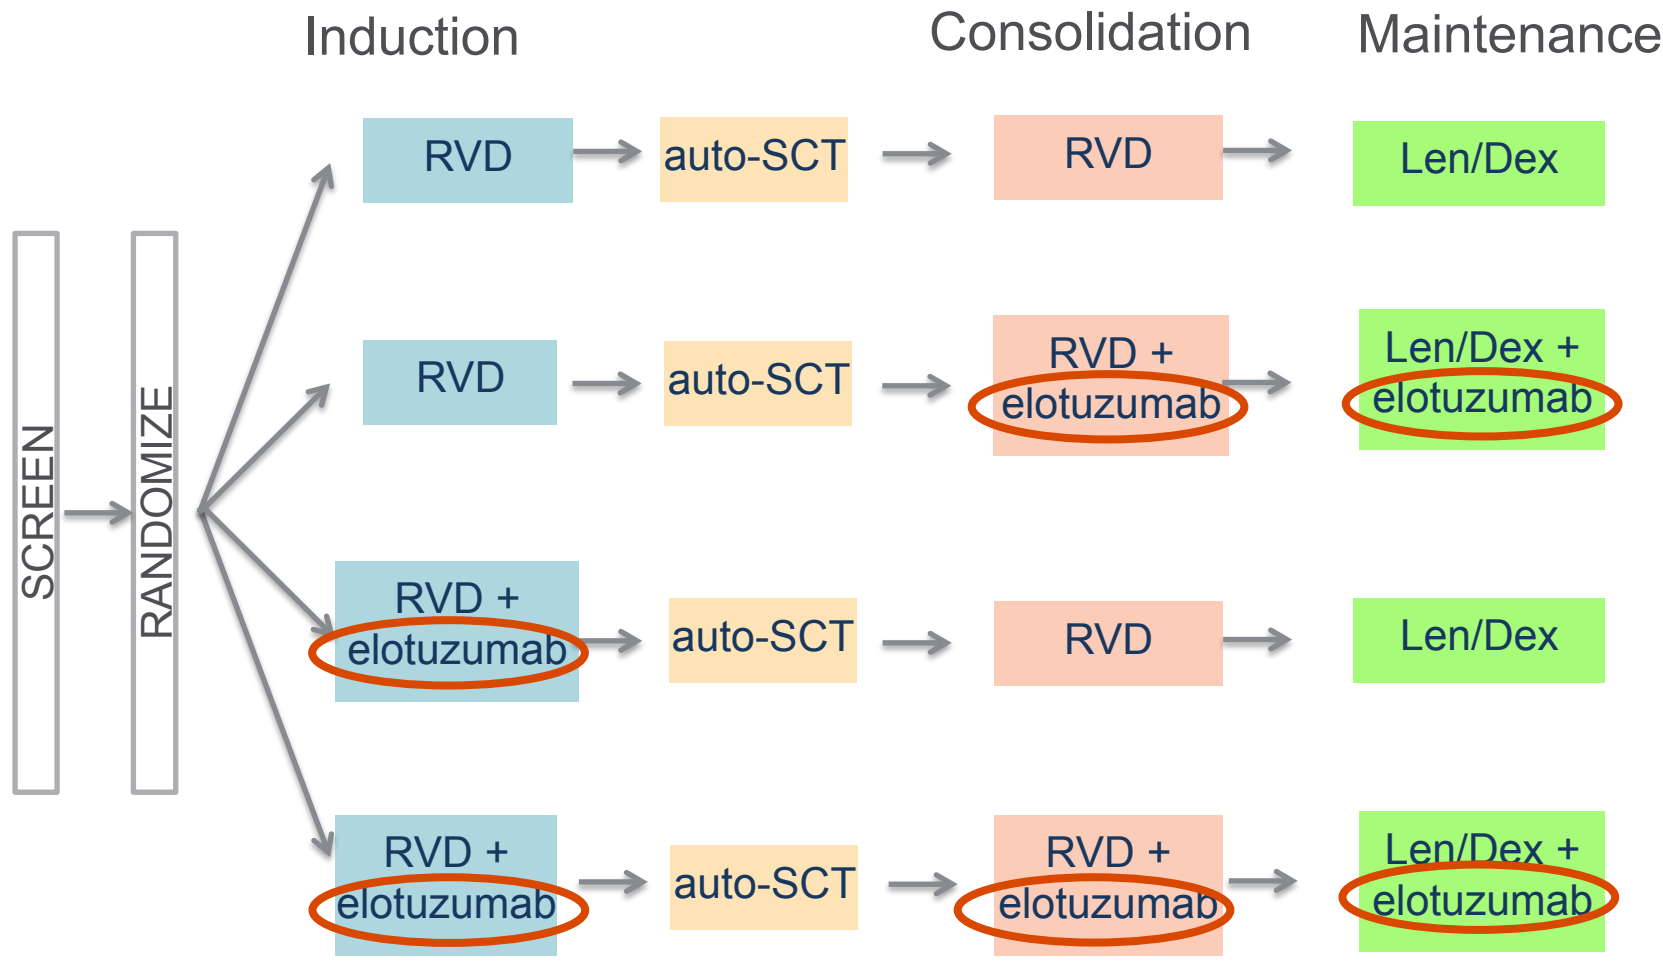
Induction

Consolidation

Maintenance

SCREEN

RANDOMIZE

RVD

auto-SCT

RVD

Len/Dex

RVD

auto-SCT

RVD + elotuzumab

Len/Dex + elotuzumab

RVD + elotuzumab

auto-SCT

RVD

Len/Dex

RVD + elotuzumab

auto-SCT

RVD + elotuzumab

Len/Dex + elotuzumab